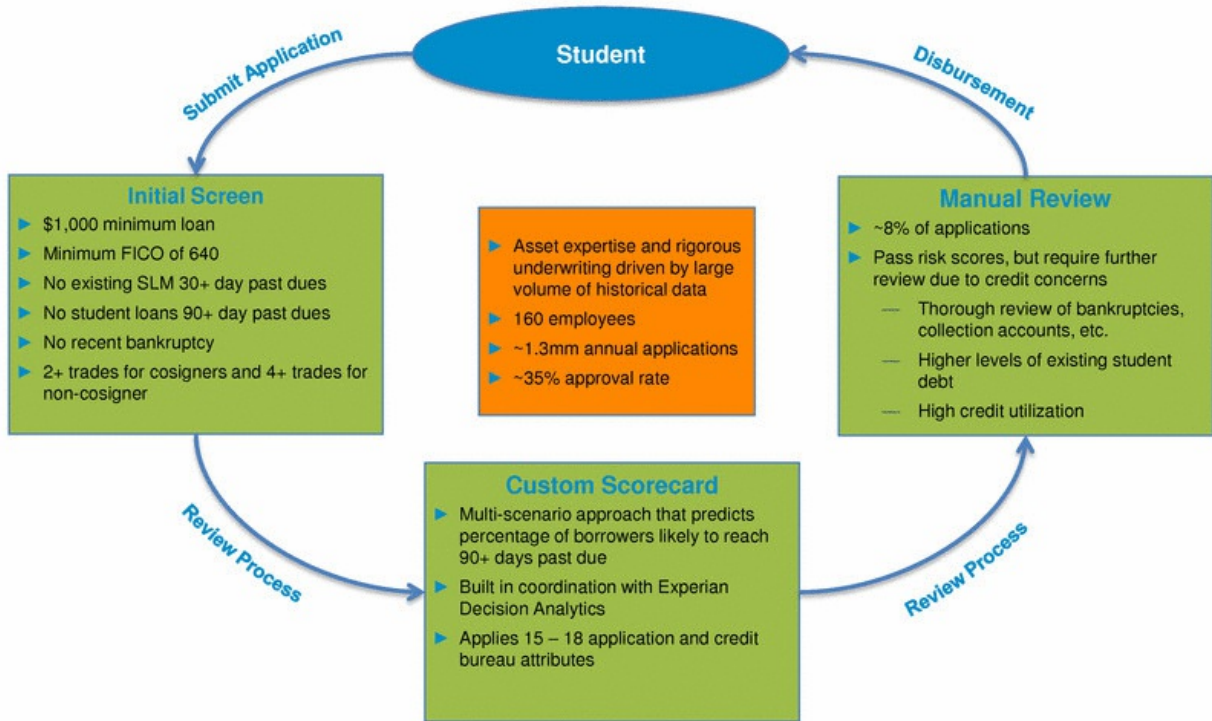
Student

Submit Application

Disbursement

Initial Screen
- $1,000 minimum loan
- Minimum FICO of 640
- No existing SLM 30+ day past dues
- No student loans 90+ day past dues
- No recent bankruptcy
- 2+ trades for cosigners and 4+ trades for non-cosigner

- Asset expertise and rigorous underwriting driven by large volume of historical data
- 160 employees
- ~1.3mm annual applications
- ~35% approval rate

Manual Review
- ~8% of applications
- Pass risk scores, but require further review due to credit concerns
 — Thorough review of bankruptcies, collection accounts, etc.
 — Higher levels of existing student debt
 — High credit utilization

Review Process

Custom Scorecard
- Multi-scenario approach that predicts percentage of borrowers likely to reach 90+ days past due
- Built in coordination with Experian Decision Analytics
- Applies 15 – 18 application and credit bureau attributes

Review Process